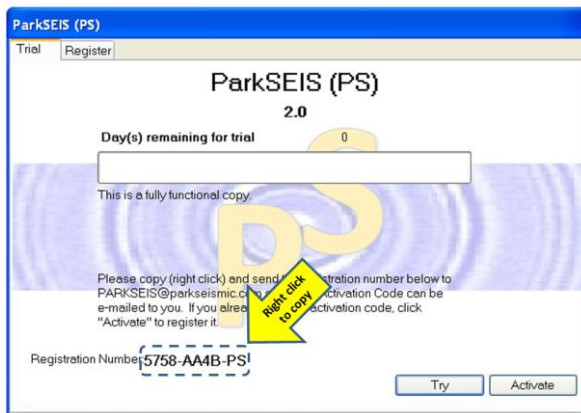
ParkSEIS (PS)

Trial Register

ParkSEIS (PS)

2.0

Day(s) remaining for trial 0

This is a fully functional copy.

Please copy (right click) and send t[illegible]stration number below to PARKSEIS@parkseismic.co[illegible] Activation Code can be e-mailed to you. If you alrea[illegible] activation code, click "Activate" to register it.

Right click to copy

Registration Number 5758-AA4B-PS

Try Activate